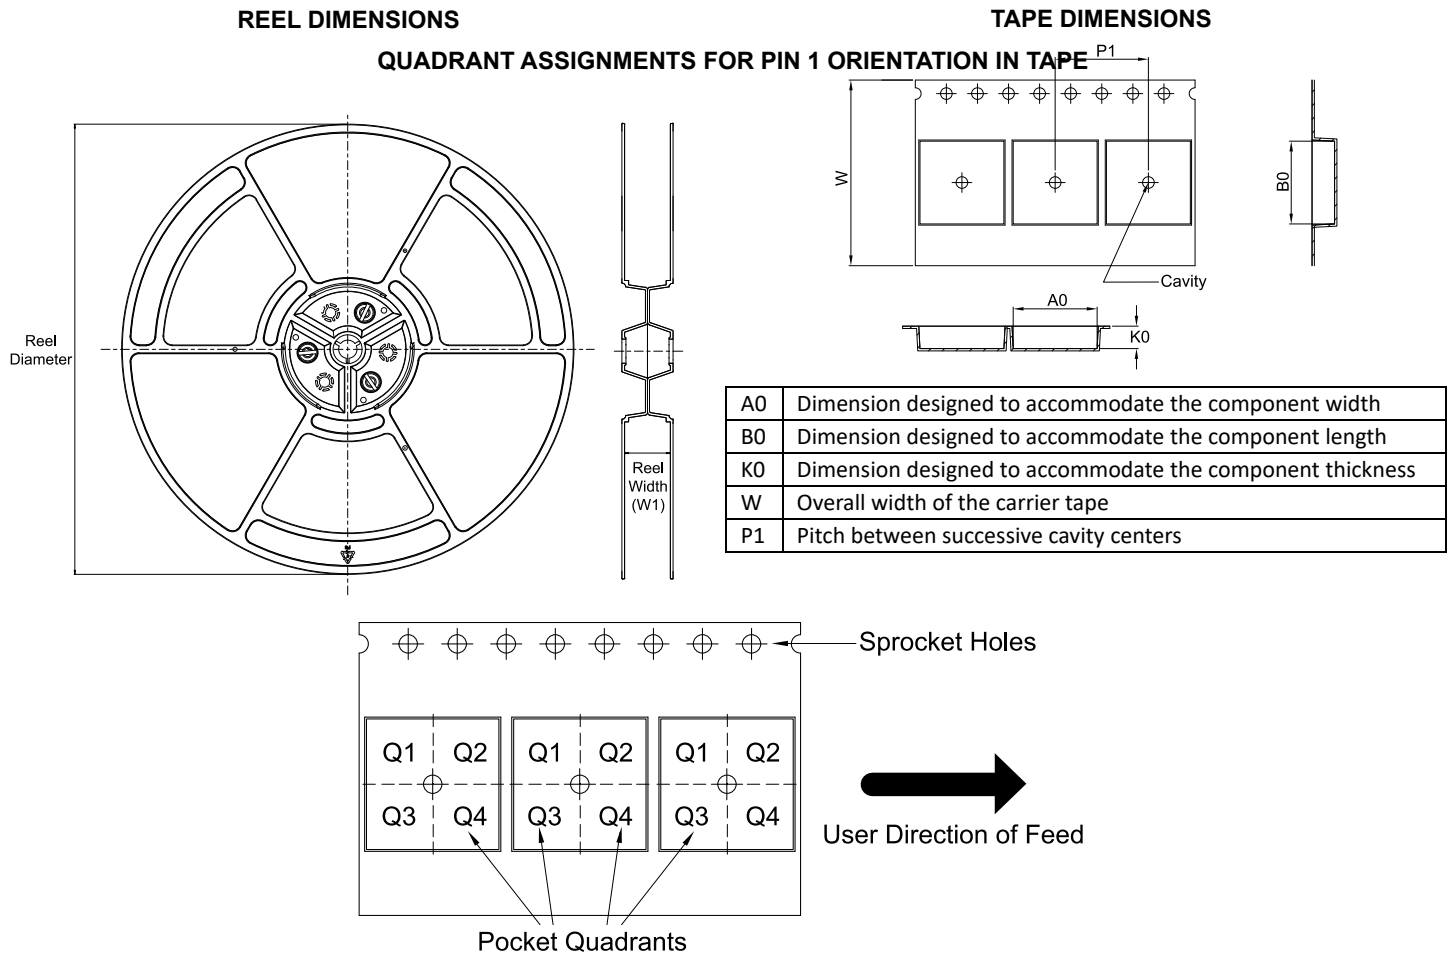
REEL DIMENSIONS

TAPE DIMENSIONS

QUADRANT ASSIGNMENTS FOR PIN 1 ORIENTATION IN TAPE

P1

W

B0

Cavity

A0

K0

Reel Diameter

Reel Width (W1)

| A0 | Dimension designed to accommodate the component width |
|---|---|
| B0 | Dimension designed to accommodate the component length |
| K0 | Dimension designed to accommodate the component thickness |
| W | Overall width of the carrier tape |
| P1 | Pitch between successive cavity centers |

Sprocket Holes

Q1 Q2
Q3 Q4

Q1 Q2
Q3 Q4

Q1 Q2
Q3 Q4

User Direction of Feed

Pocket Quadrants